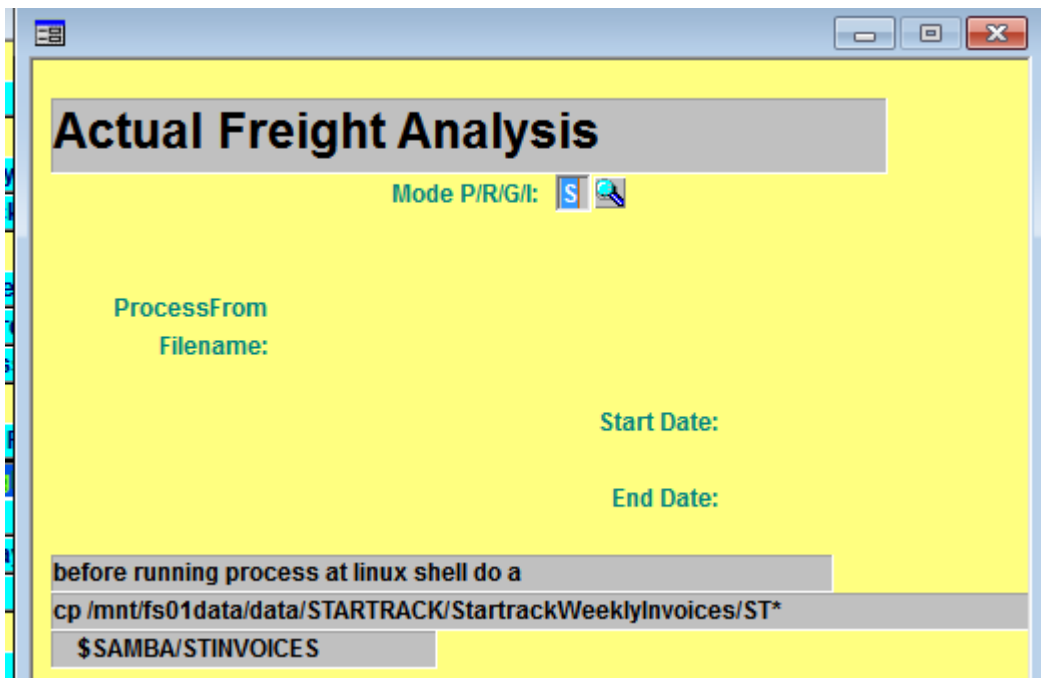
Actual Freight Analysis

Mode P/R/G/I: S

ProcessFrom
Filename:

Start Date:

End Date:

before running process at linux shell do a

cp /mnt/fs01data/data/STARTRACK/StartrackWeeklyInvoices/ST*

$SAMBA/STINVOICES